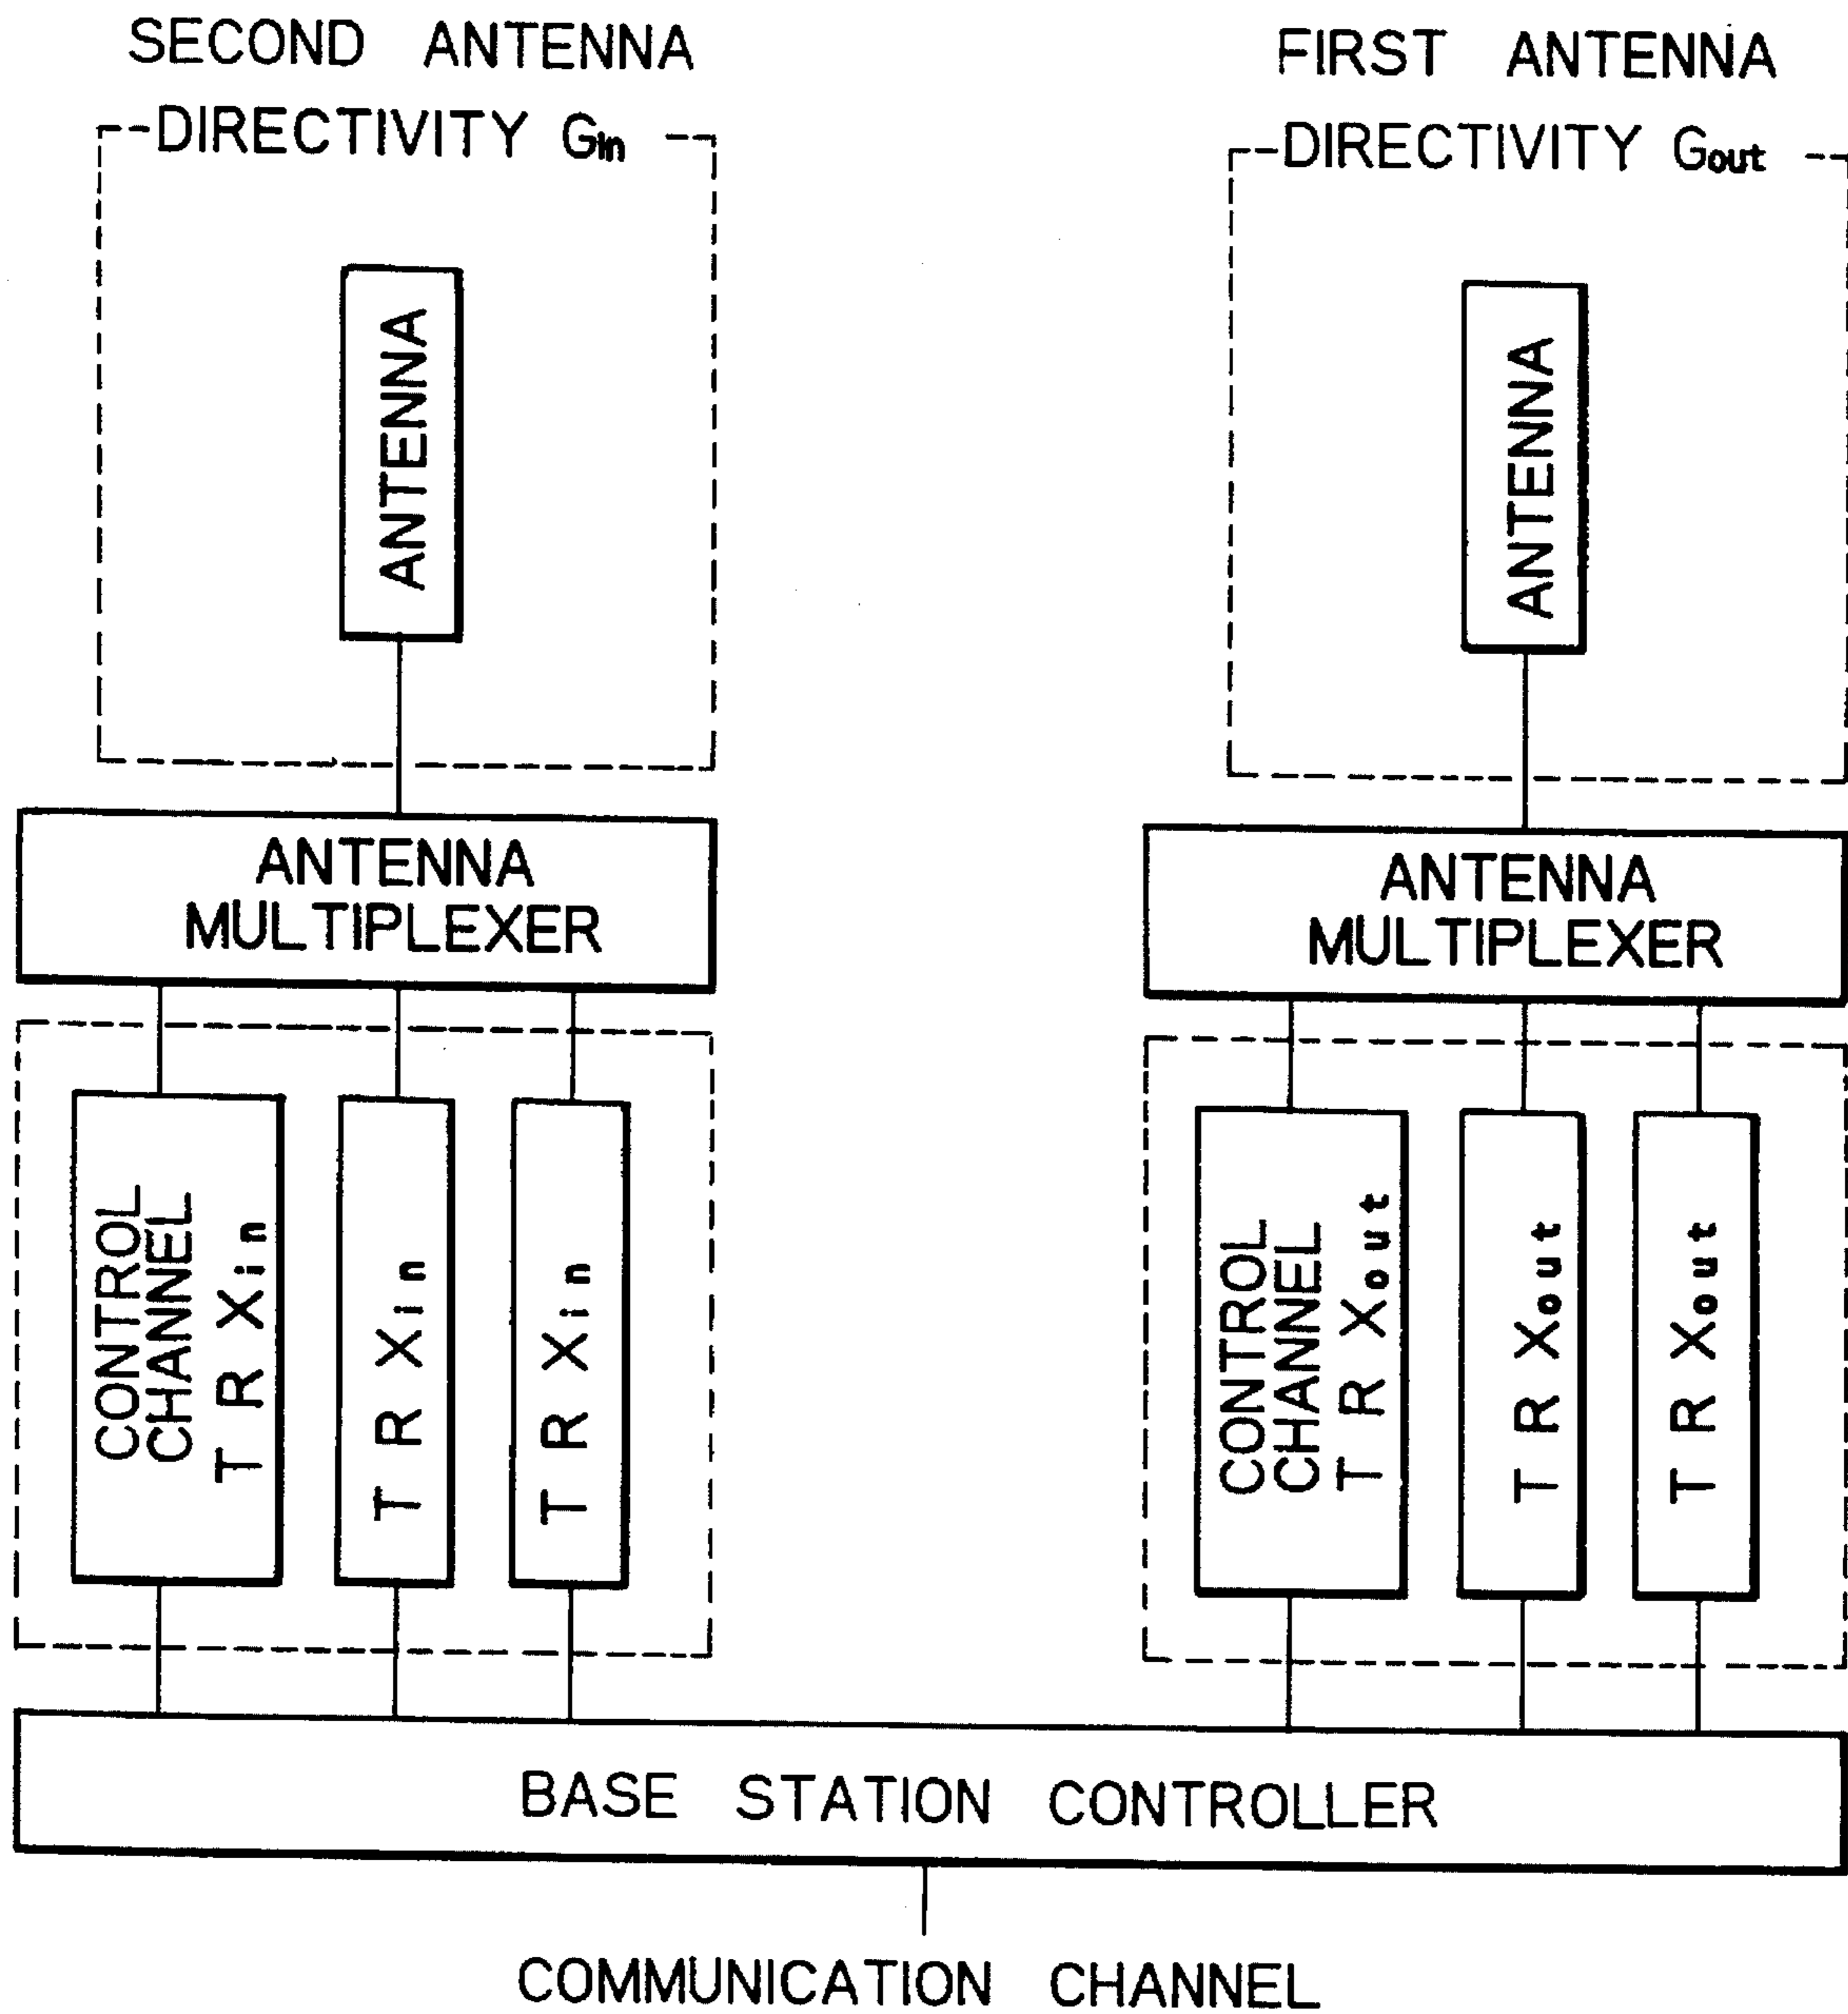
SECOND ANTENNA
DIRECTIVITY $G_{in}$

FIRST ANTENNA
DIRECTIVITY $G_{out}$

ANTENNA

ANTENNA

ANTENNA MULTIPLEXER

ANTENNA MULTIPLEXER

CONTROL CHANNEL TRX$_{in}$

TRX$_{in}$

TRX$_{in}$

CONTROL CHANNEL TRX$_{out}$

TRX$_{out}$

TRX$_{out}$

BASE STATION CONTROLLER

COMMUNICATION CHANNEL